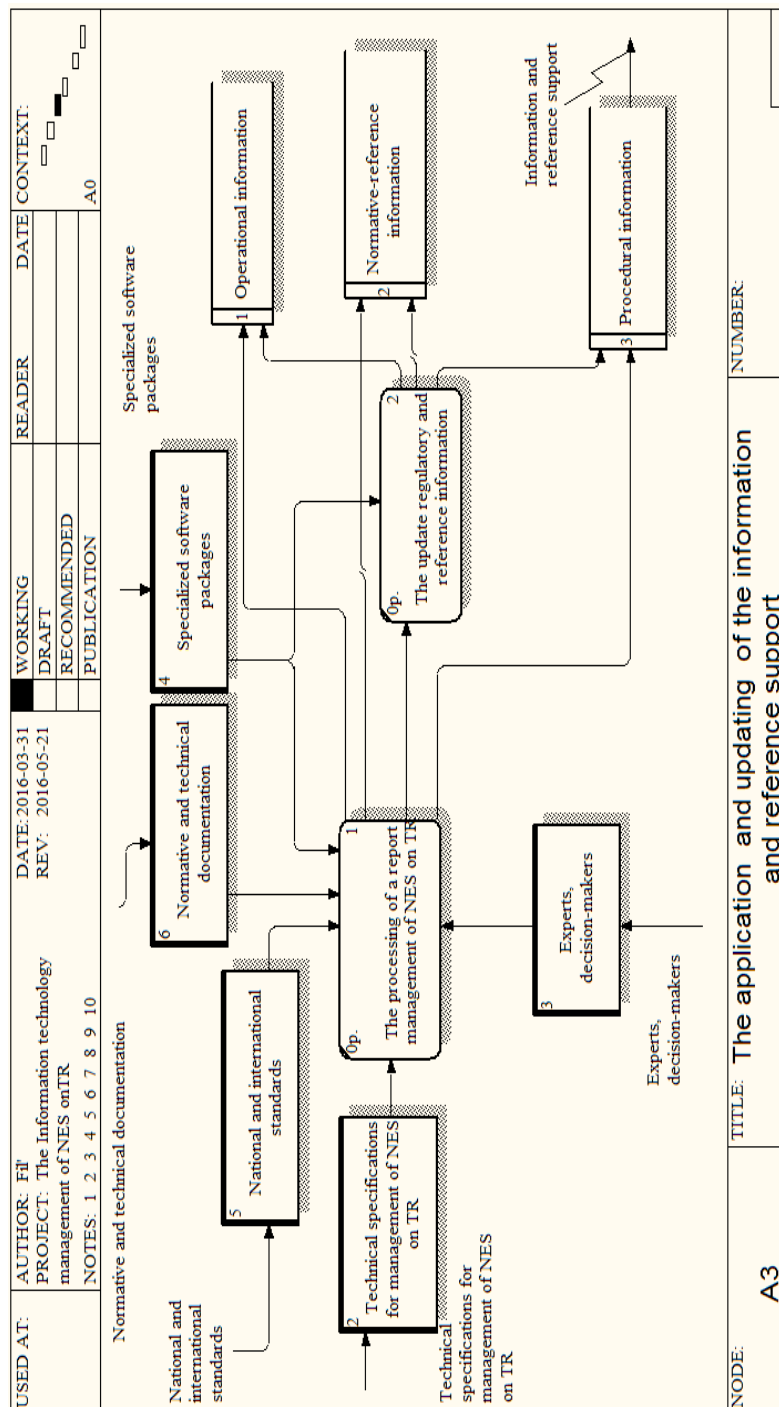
USED AT:

AUTHOR: Fil'
PROJECT: The Information technology management of NES onTR
NOTES: 1 2 3 4 5 6 7 8 9 10

DATE: 2016-03-31
REV: 2016-05-21

WORKING
DRAFT
RECOMMENDED
PUBLICATION

READER

DATE

CONTEXT:

A0

Normative and technical documentation

National and international standards

Technical specifications for management of NES on TR

2 Technical specifications for management of NES on TR

5 National and international standards

6 Normative and technical documentation

4 Specialized software packages

Specialized software packages

0p. The processing of a report management of NES on TR 1

0p. The update regulatory and reference information 2

3 Experts, decision-makers

Experts, decision-makers

1 Operational information

2 Normative-reference information

3 Procedural information

Information and reference support

NODE: A3

TITLE: The application and updating of the information and reference support

NUMBER: